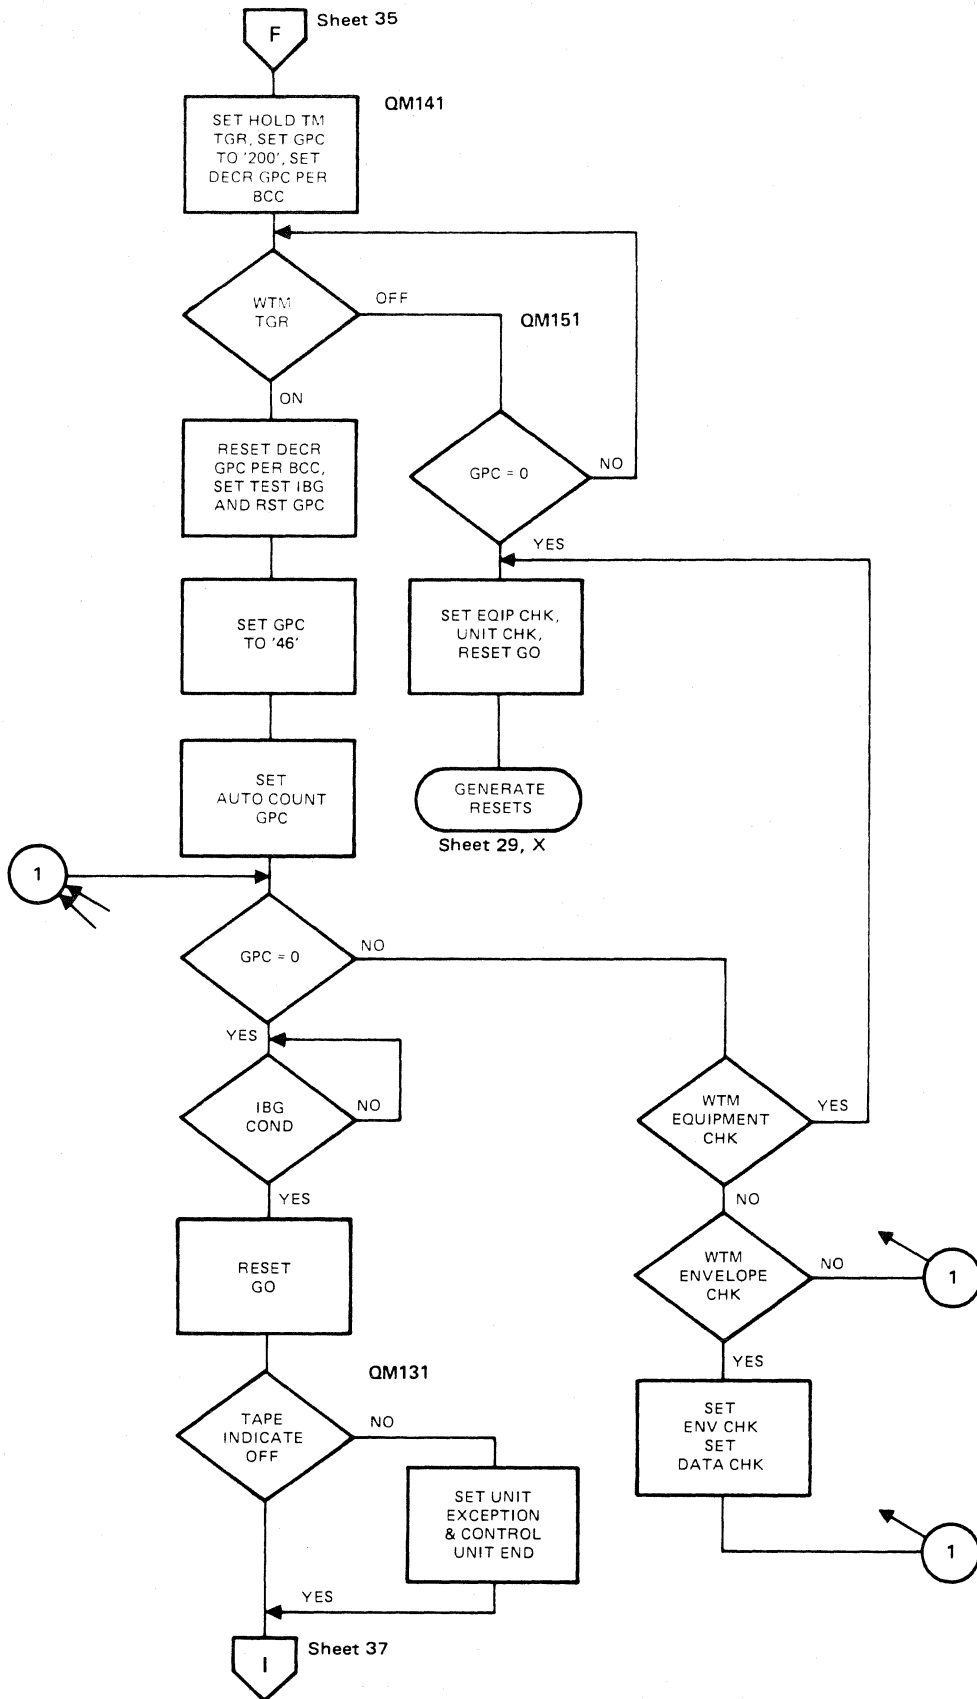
F
Sheet 35

QM141

SET HOLD TM TGR, SET GPC TO '200', SET DECR GPC PER BCC

WTM TGR

OFF

QM151

ON

GPC = 0

NO

RESET DECR GPC PER BCC, SET TEST IBG AND RST GPC

YES

SET GPC TO '46'

SET EQIP CHK, UNIT CHK, RESET GO

SET AUTO COUNT GPC

GENERATE RESETS

Sheet 29, X

1

GPC = 0

NO

YES

IBG COND

NO

WTM EQUIPMENT CHK

YES

YES

NO

RESET GO

WTM ENVELOPE CHK

NO

1

YES

QM131

SET ENV CHK SET DATA CHK

TAPE INDICATE OFF

NO

SET UNIT EXCEPTION & CONTROL UNIT END

1

YES

I
Sheet 37